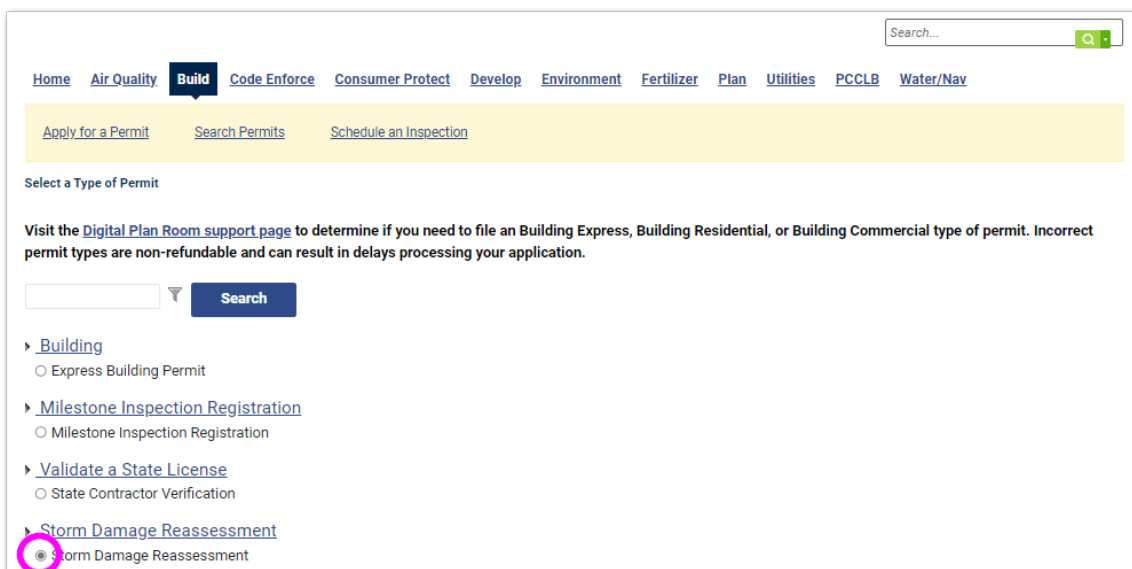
Search...

Home Air Quality Build Code Enforce Consumer Protect Develop Environment Fertilizer Plan Utilities PCCLB Water/Nav

Apply for a Permit Search Permits Schedule an Inspection

Select a Type of Permit

Visit the Digital Plan Room support page to determine if you need to file an Building Express, Building Residential, or Building Commercial type of permit. Incorrect permit types are non-refundable and can result in delays processing your application.

Search

Building
Express Building Permit

Milestone Inspection Registration
Milestone Inspection Registration

Validate a State License
State Contractor Verification

Storm Damage Reassessment
Storm Damage Reassessment